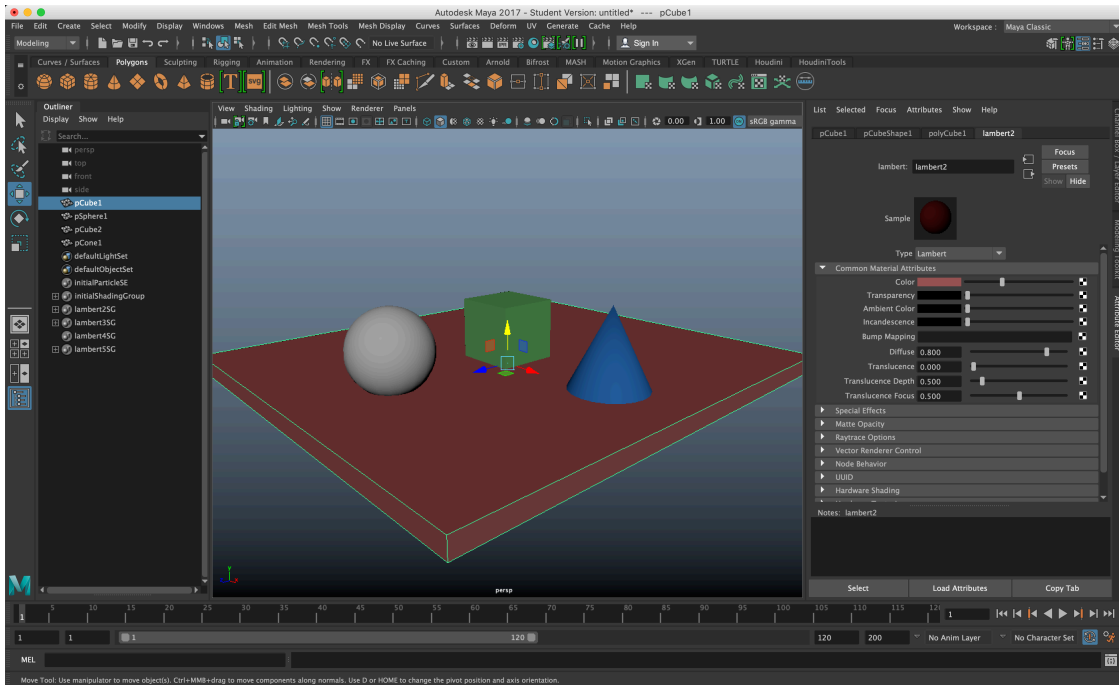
Autodesk Maya 2017 - Student Version: untitled* --- pCube1

File Edit Create Select Modify Display Windows Mesh Edit Mesh Mesh Tools Mesh Display Curves Surfaces Deform UV Generate Cache Help

Workspace : Maya Classic

Modeling

No Live Surface

Sign In

Curves / Surfaces Polygons Sculpting Rigging Animation Rendering FX FX Caching Custom Arnold Bifrost MASH Motion Graphics XGen TURTLE Houdini HoudiniTools

Outliner
Display Show Help
Search...
persp
top
front
side
pCube1
pSphere1
pCube2
pCone1
defaultLightSet
defaultObjectSet
initialParticleSE
initialShadingGroup
lambert2SG
lambert3SG
lambert4SG
lambert5SG

View Shading Lighting Show Renderer Panels

0.00 1.00 sRGB gamma

persp

List Selected Focus Attributes Show Help

pCube1 pCubeShape1 polyCube1 lambert2

lambert: lambert2

Focus
Presets
Show Hide

Sample

Type Lambert

Common Material Attributes
Color
Transparency
Ambient Color
Incandescence
Bump Mapping
Diffuse 0.800
Translucence 0.000
Translucence Depth 0.500
Translucence Focus 0.500

Special Effects
Matte Opacity
Raytrace Options
Vector Renderer Control
Node Behavior
UUID
Hardware Shading

Notes: lambert2

Select Load Attributes Copy Tab

Channel Box / Layer Editor
Modeling Toolkit
Attribute Editor

1 5 10 15 20 25 30 35 40 45 50 55 60 65 70 75 80 85 90 95 100 105 110 115 120 1

1 1 1 120 120 200 No Anim Layer No Character Set

MEL

Move Tool: Use manipulator to move object(s). Ctrl+MMB+drag to move components along normals. Use D or HOME to change the pivot position and axis orientation.